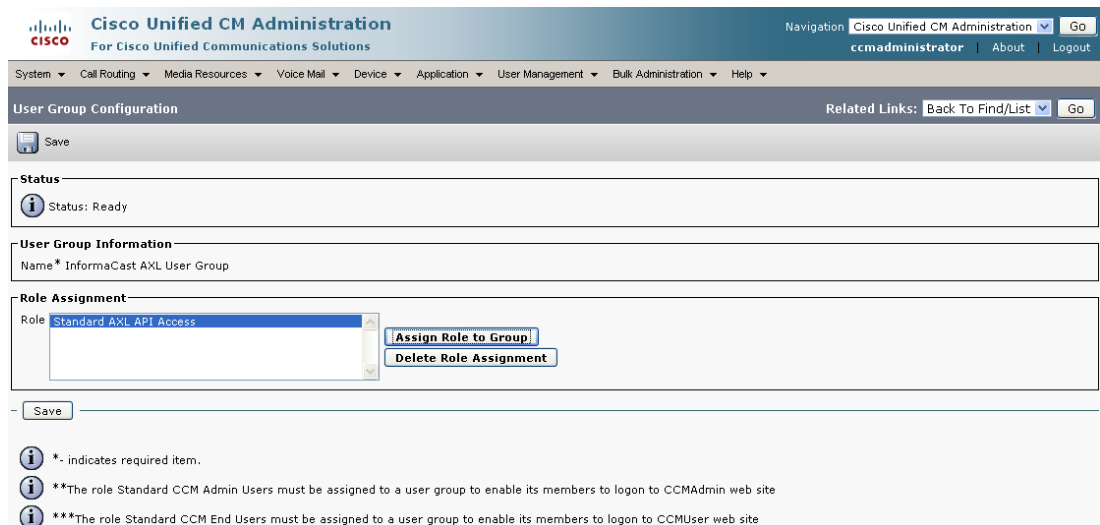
cisco Cisco Unified CM Administration
For Cisco Unified Communications Solutions

Navigation Cisco Unified CM Administration Go
ccmadministrator | About | Logout

System ▾ Call Routing ▾ Media Resources ▾ Voice Mail ▾ Device ▾ Application ▾ User Management ▾ Bulk Administration ▾ Help ▾

User Group Configuration
Related Links: Back To Find/List Go

Save

Status
Status: Ready

User Group Information
Name* InformaCast AXL User Group

Role Assignment
Role Standard AXL API Access
Assign Role to Group
Delete Role Assignment

Save

*- indicates required item.

**The role Standard CCM Admin Users must be assigned to a user group to enable its members to logon to CCMAdmin web site

***The role Standard CCM End Users must be assigned to a user group to enable its members to logon to CCMUser web site